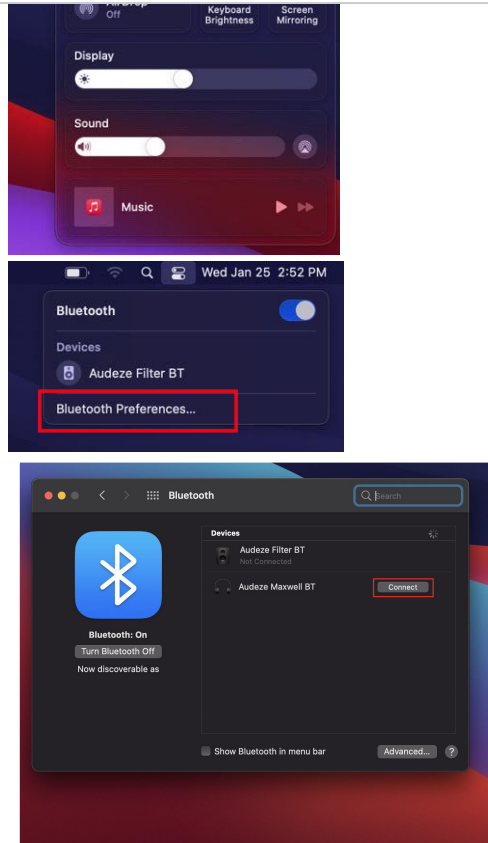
Off

Keyboard Brightness

Screen Mirroring

Display

Sound

Music

Wed Jan 25 2:52 PM

Bluetooth

Devices

Audeze Filter BT

Bluetooth Preferences...

Bluetooth

Search

Devices

Audeze Filter BT
Not Connected

Audeze Maxwell BT

Connect

Bluetooth: On

Turn Bluetooth Off

Now discoverable as

Show Bluetooth in menu bar

Advanced...

?